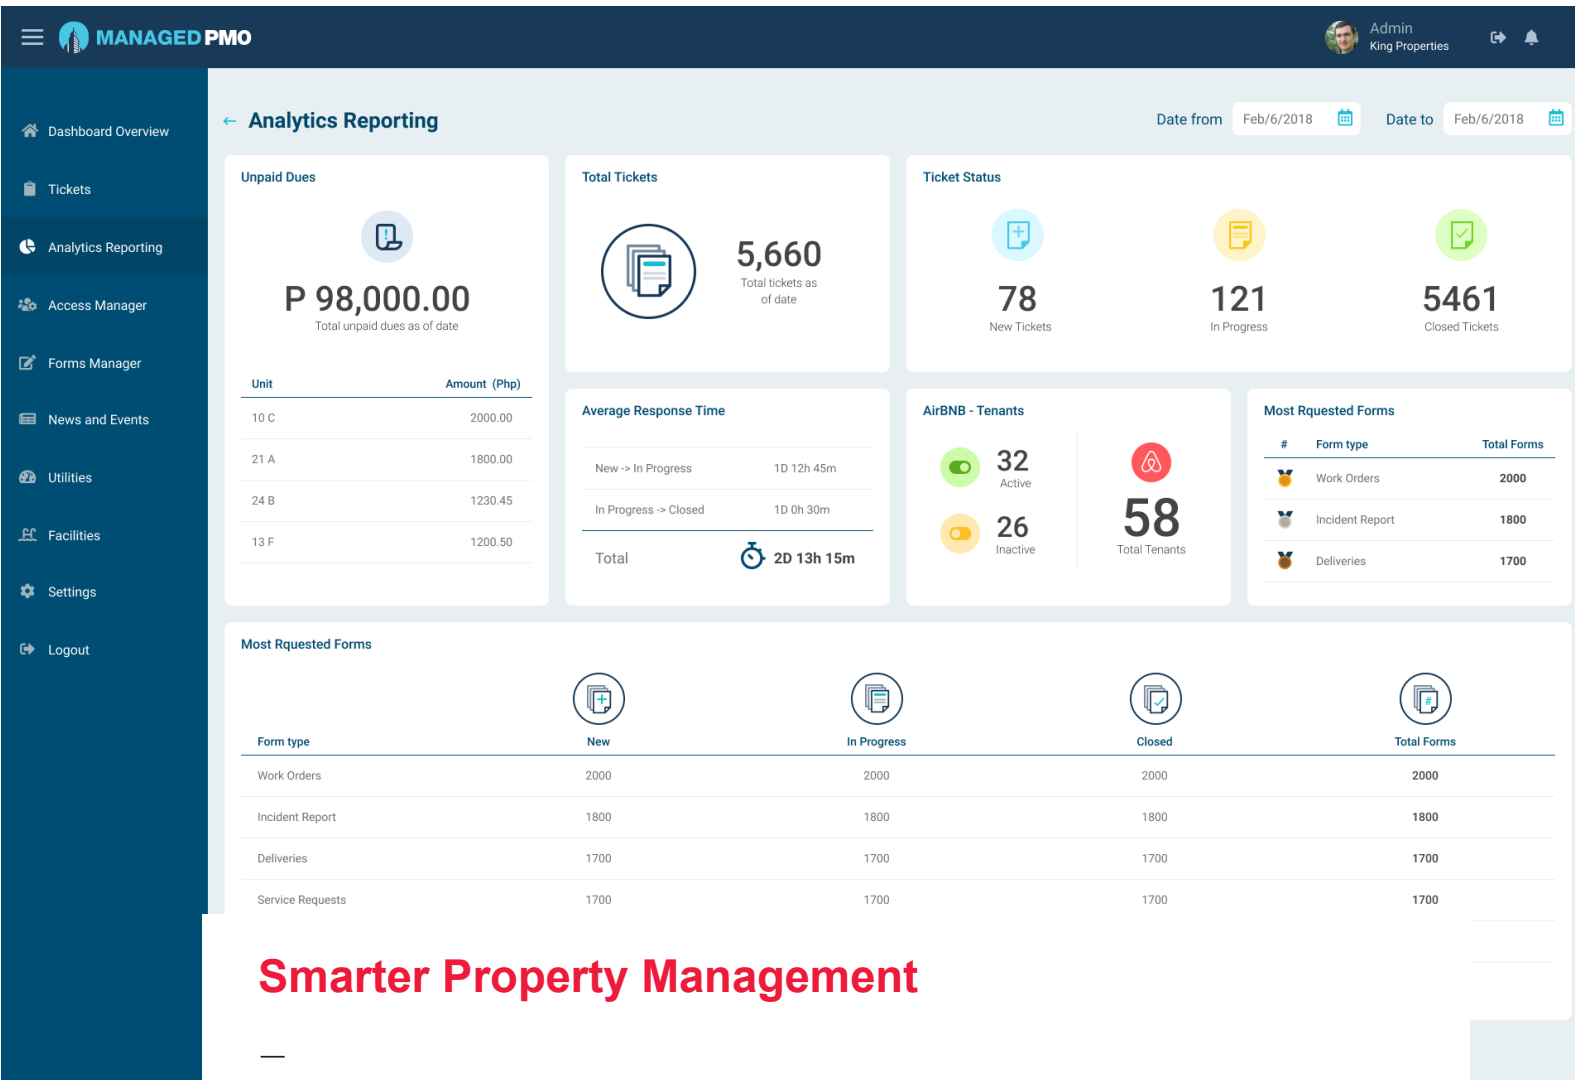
MANAGEDPMO

Admin
King Properties

Dashboard Overview
Tickets
Analytics Reporting
Access Manager
Forms Manager
News and Events
Utilities
Facilities
Settings
Logout

← Analytics Reporting

Date from Feb/6/2018 Date to Feb/6/2018

Unpaid Dues

P 98,000.00
Total unpaid dues as of date

| Unit | Amount (Php) |
|---|---|
| 10 C | 2000.00 |
| 21 A | 1800.00 |
| 24 B | 1230.45 |
| 13 F | 1200.50 |

Total Tickets

5,660
Total tickets as of date

Ticket Status

78
New Tickets

121
In Progress

5461
Closed Tickets

Average Response Time

| New -> In Progress | 1D 12h 45m |
|---|---|
| In Progress -> Closed | 1D 0h 30m |
| Total | 2D 13h 15m |

AirBNB - Tenants

32
Active

26
Inactive

58
Total Tenants

Most Requested Forms

| # | Form type | Total Forms |
|---|---|---|
| | Work Orders | 2000 |
| | Incident Report | 1800 |
| | Deliveries | 1700 |

Most Requsted Forms

| Form type | New | In Progress | Closed | Total Forms |
|---|---|---|---|---|
| Work Orders | 2000 | 2000 | 2000 | 2000 |
| Incident Report | 1800 | 1800 | 1800 | 1800 |
| Deliveries | 1700 | 1700 | 1700 | 1700 |
| Service Requests | 1700 | 1700 | 1700 | 1700 |

Smarter Property Management